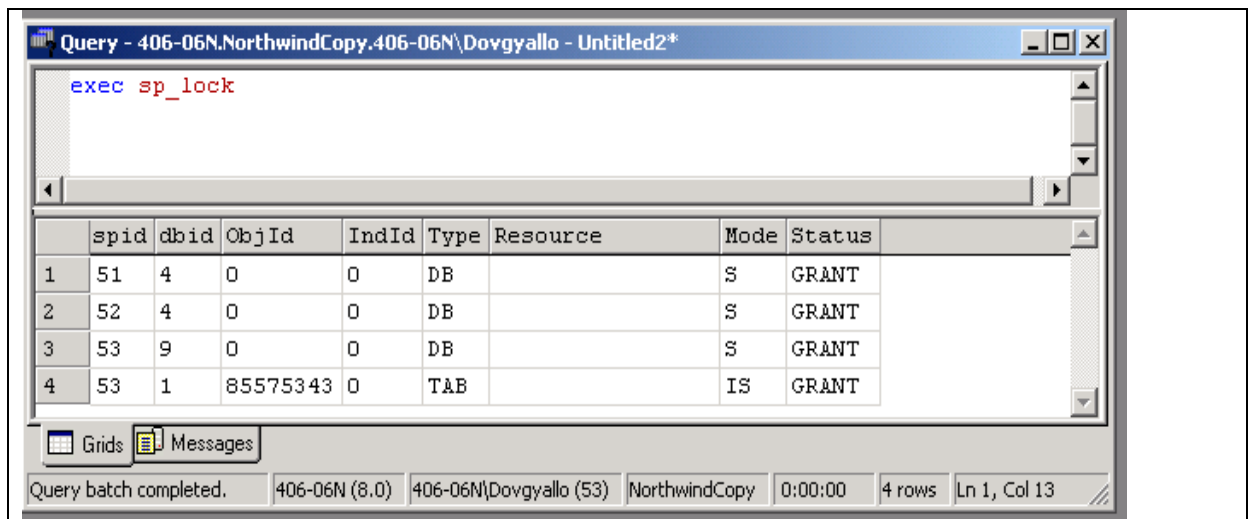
Query - 406-06N.NorthwindCopy.406-06N\Dovgyallo - Untitled2*

exec sp_lock

| | spid | dbid | ObjId | IndId | Type | Resource | Mode | Status |
|---|---|---|---|---|---|---|---|---|
| 1 | 51 | 4 | 0 | 0 | DB | | S | GRANT |
| 2 | 52 | 4 | 0 | 0 | DB | | S | GRANT |
| 3 | 53 | 9 | 0 | 0 | DB | | S | GRANT |
| 4 | 53 | 1 | 85575343 | 0 | TAB | | IS | GRANT |

Grids Messages

Query batch completed. | 406-06N (8.0) | 406-06N\Dovgyallo (53) | NorthwindCopy | 0:00:00 | 4 rows | Ln 1, Col 13